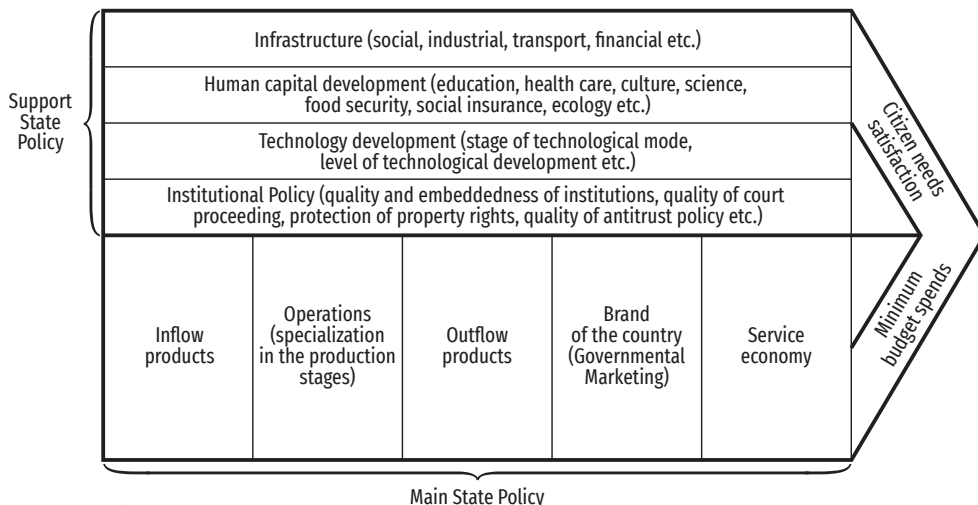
Support State Policy

Infrastructure (social, industrial, transport, financial etc.)

Human capital development (education, health care, culture, science, food security, social insurance, ecology etc.)

Technology development (stage of technological mode, level of technological development etc.)

Institutional Policy (quality and embeddedness of institutions, quality of court proceeding, protection of property rights, quality of antitrust policy etc.)

Citizen needs satisfaction

| Inflow products | Operations (specialization in the production stages) | Outflow products | Brand of the country (Governmental Marketing) | Service economy |
|---|---|---|---|---|

Minimum budget spends

Main State Policy